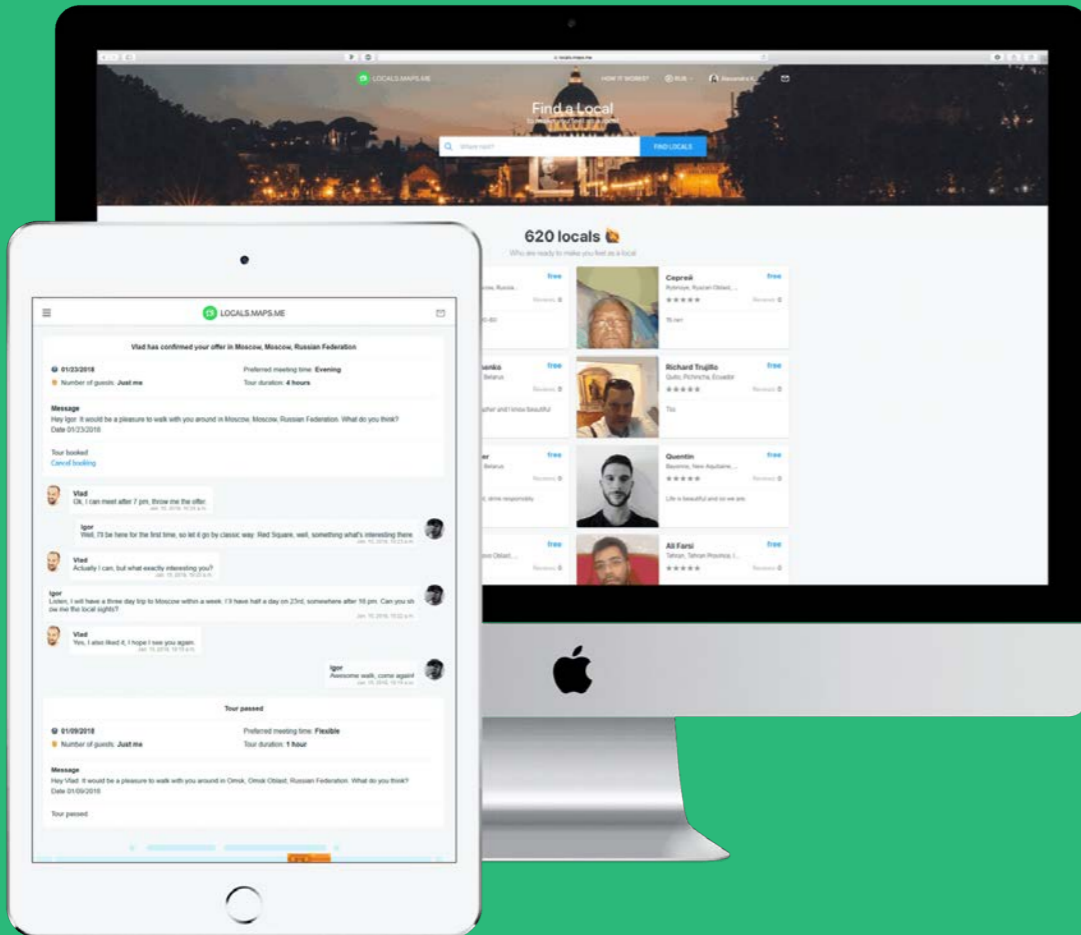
locals.maps.me

LOCALS.MAPS.ME HOW IT WORKS? RUB Alexandra K.

Find a Local

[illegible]

Where next? FIND LOCALS

620 locals

Who are ready to make you feel as a local

free
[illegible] Russia
Reviews 0

Сергей free
Rybnoye, Ryazan Oblast
Reviews 0
Я гид

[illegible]nko free
Belarus
Reviews 0
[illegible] and I know beautiful

Richard Trujillo free
Quito, Pichincha, Ecuador
Reviews 0
Tio

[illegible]er free
Belarus
Reviews 0
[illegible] time responsibly

Quentin free
Bayonne, New Aquitaine
Reviews 0
Life is beautiful and so we are.

free
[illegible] Oblast
Reviews 0

Ali Farsi free
Tehran, Tehran Province
Reviews 0

LOCALS.MAPS.ME

Vlad has confirmed your offer in Moscow, Moscow, Russian Federation

01/23/2018
Number of guests: Just me
Preferred meeting time: Evening
Tour duration: 4 hours

Message
Hey Igor. It would be a pleasure to walk with you around in Moscow, Moscow, Russian Federation. What do you think?
Date 01/23/2018

Tour booked
Cancel booking

Vlad
Ok, I can meet after 7 pm, throw me the offer.
Jan. 15, 2018, 10:24 a.m.

Igor
Well, I'll be here for the first time, so let it go by classic way. Red Square, well, something what's interesting there.
Jan. 15, 2018, 10:23 a.m.

Vlad
Actually I can, but what exactly interesting you?
Jan. 15, 2018, 10:22 a.m.

Igor
Listen, I will have a three day trip to Moscow within a week. I'll have half a day on 23rd, somewhere after 16 pm. Can you show me the local sights?
Jan. 15, 2018, 10:22 a.m.

Vlad
Yes, I also liked it, I hope I see you again.
Jan. 15, 2018, 10:15 a.m.

Igor
Awesome walk, come again!
Jan. 15, 2018, 10:15 a.m.

Tour passed

01/09/2018
Number of guests: Just me
Preferred meeting time: Flexible
Tour duration: 1 hour

Message
Hey Vlad. It would be a pleasure to walk with you around in Omsk, Omsk Oblast, Russian Federation. What do you think?
Date 01/09/2018

Tour passed